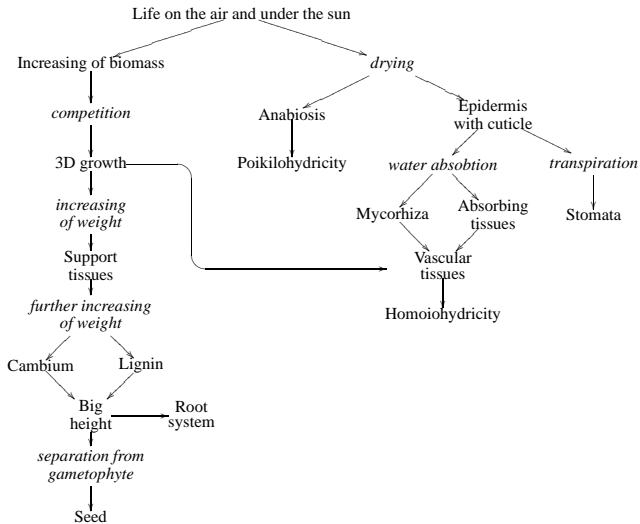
Life on the air and under the sun

Increasing of biomass

*competition*

3D growth

*increasing of weight*

Support tissues

*further increasing of weight*

Cambium

Lignin

Big height

Root system

*separation from gametophyte*

Seed

*drying*

Anabiosis

Poikilohydricity

Epidermis with cuticle

*water absobtion*

*transpiration*

Mycorhiza

Absorbing tissues

Stomata

Vascular tissues

Homoiohydricity